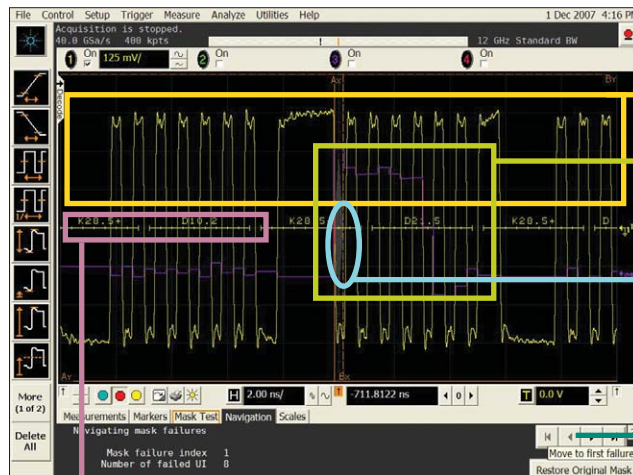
File Control Setup Trigger Measure Analyze Utilities Help
1 Dec 2007 4:16 P
Acquisition is stopped.
40.0 GSa/s 400 kpts
12 GHz Standard BW
1 On 125 mV/
2 On
3 On
4 On
Ax
Br
K28.5+ D10.2 K28.5 D2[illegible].5 K28.5+ D
Ay
Bx
More (1 of 2)
Delete All
H 2.00 ns/
-711.8122 ns
0
T 0.0 V
Measurements Markers Mask Test Navigation Scales
Navigating mask failures
Mask failure index 1
Number of failed UI 8
Move to first failure
Restore Original Mask